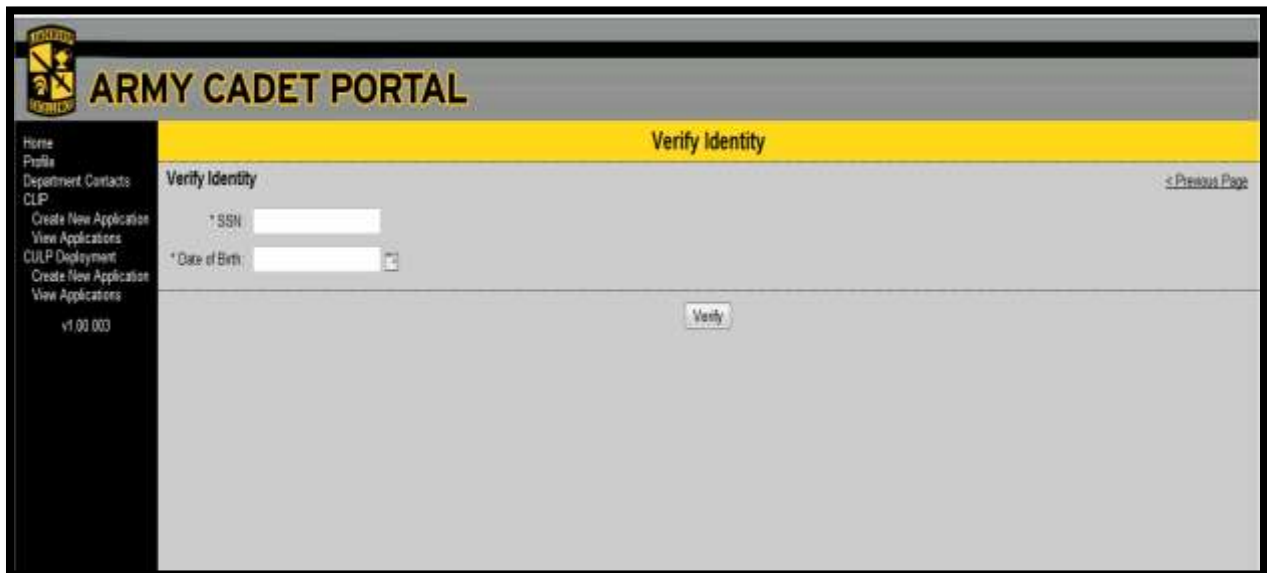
ARMY CADET PORTAL

Home
Profile
Department Contacts
CLIP
Create New Application
View Applications
CULP Deployment
Create New Application
View Applications

v1.00.003

Verify Identity

Verify Identity

< Previous Page

* SSN:

* Date of Birth:

Verify